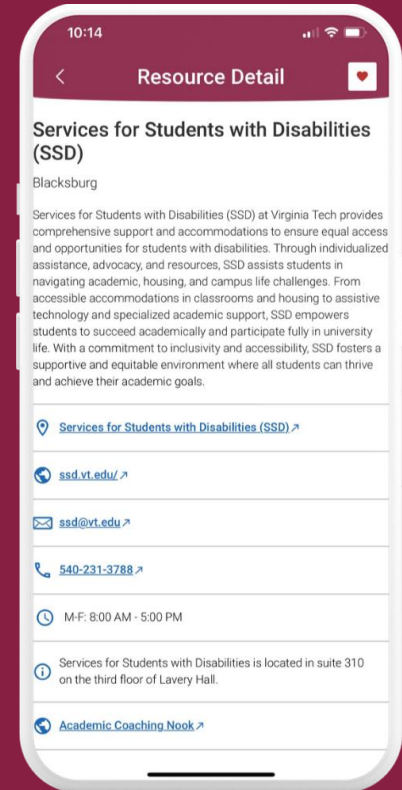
10:14

<

Resource Detail

Services for Students with Disabilities (SSD)

Blacksburg

Services for Students with Disabilities (SSD) at Virginia Tech provides comprehensive support and accommodations to ensure equal access and opportunities for students with disabilities. Through individualized assistance, advocacy, and resources, SSD assists students in navigating academic, housing, and campus life challenges. From accessible accommodations in classrooms and housing to assistive technology and specialized academic support, SSD empowers students to succeed academically and participate fully in university life. With a commitment to inclusivity and accessibility, SSD fosters a supportive and equitable environment where all students can thrive and achieve their academic goals.

Services for Students with Disabilities (SSD) ↗

ssd.vt.edu/ ↗

ssd@vt.edu ↗

540-231-3788 ↗

M-F: 8:00 AM - 5:00 PM

Services for Students with Disabilities is located in suite 310 on the third floor of Lavery Hall.

Academic Coaching Nook ↗